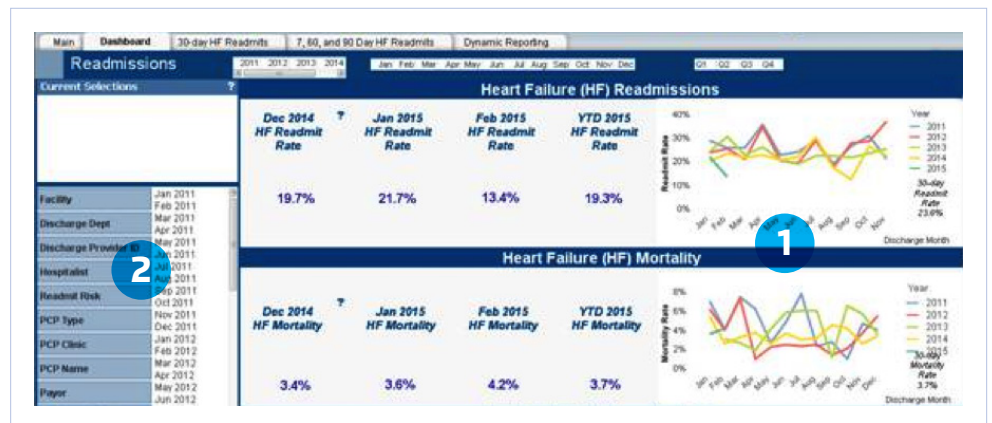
Main | Dashboard | 30-day HF Readmits | 7, 60, and 90 Day HF Readmits | Dynamic Reporting

Readmissions

2011 2012 2013 2014

Jan Feb Mar Apr May Jun Jul Aug Sep Oct Nov Dec

Q1 Q2 Q3 Q4

Current Selections ?

Facility
Discharge Dept
Discharge Provider ID
Hospitalist
Readmit Risk
PCP Type
PCP Clinic
PCP Name
Payor

Jan 2011
Feb 2011
Mar 2011
Apr 2011
May 2011
Jun 2011
Jul 2011
Aug 2011
Sep 2011
Oct 2011
Nov 2011
Dec 2011
Jan 2012
Feb 2012
Mar 2012
Apr 2012
May 2012
Jun 2012

2

Heart Failure (HF) Readmissions

Dec 2014 HF Readmit Rate ?
19.7%

Jan 2015 HF Readmit Rate
21.7%

Feb 2015 HF Readmit Rate
13.4%

YTD 2015 HF Readmit Rate
19.3%

Readmit Rate
40%
30%
20%
10%
0%
Jan Feb Mar Apr May Jun Jul Aug Sep Oct Nov
Discharge Month

Year
2011
2012
2013
2014
2015
30-day Readmit Rate 23.0%

1

Heart Failure (HF) Mortality

Dec 2014 HF Mortality ?
3.4%

Jan 2015 HF Mortality
3.6%

Feb 2015 HF Mortality
4.2%

YTD 2015 HF Mortality
3.7%

Mortality Rate
8%
6%
4%
2%
0%
Jan Feb Mar Apr May Jun Jul Aug Sep Oct Nov Dec
Discharge Month

Year
2011
2012
2013
2014
2015
30-day Mortality Rate 3.7%